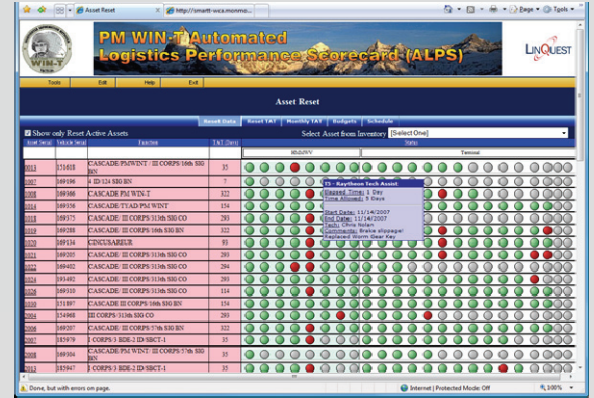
Asset Reset

http://smartt-wca.monmo...

Page · Tools ·

WIN-T

PM WIN-T Automated Logistics Performance Scorecard (ALPS)

LinQuest

Tools Edit Help Exit

Asset Reset

Reset Data Reset TAT Monthly TAT Budgets Schedule

Show only Reset Active Assets

Select Asset from Inventory [Select One]

| Asset Serial | Vehicle Serial | Function | TAT (Days) | HMMWV | Shelter | Terminal |
|---|---|---|---|---|---|---|
| 0013 | 131658 | CASCADE/PMWINT - III CORPS/16th SIG BN | 35 | | | |
| 0007 | 169586 | 4 ID/124 SIG BN | 7 | | | |
| 2005 | 169386 | CASCADE/PM WIN-T | 322 | | | |
| 0014 | 169336 | CASCADE/TTAD/PM WINT | 154 | | | |
| 0016 | 169575 | CASCADE/ III CORPS/313th SIG CO | 293 | | | |
| 0018 | 169288 | CASCADE/III CORPS/16th SIG BN | 322 | | | |
| 0020 | 169334 | CINCUSAREUR | 93 | | | |
| 0021 | 169205 | CASCADE/ III CORPS/313th SIG CO | 293 | | | |
| 0023 | 169402 | CASCADE/ III CORPS/313th SIG CO | 294 | | | |
| 0024 | 169492 | CASCADE/ III CORPS/313th SIG CO | 293 | | | |
| 0026 | 169310 | CASCADE/ III CORPS/313th SIG CO | 154 | | | |
| 0030 | 151897 | CASCADE/ III CORPS/16th SIG BN | 154 | | | |
| 2004 | 154968 | III CORPS/313th SIG CO | 293 | | | |
| 2006 | 169207 | CASCADE/ III CORPS/57th SIG BN | 322 | | | |
| 2007 | 185978 | I CORPS/3-BDE-2 ID/SBCT-1 | 35 | | | |
| 2008 | 169304 | CASCADE/PM WINT/ III CORPS/57th SIG BN | 322 | | | |
| 2012 | 185947 | I CORPS/3-BDE-2 ID/SBCT-1 | 35 | | | |

T5 - Raytheon Tech Assist
Elapsed Time: 1 Day
Time Allowed: 5 Days
Start Date: 11/14/2007
End Date: 11/14/2007
Tech: Chris Nolan
Comments: Brake slippage/ Replaced Worm Gear Kit

Done, but with errors on page.

Internet | Protected Mode: Off

100%